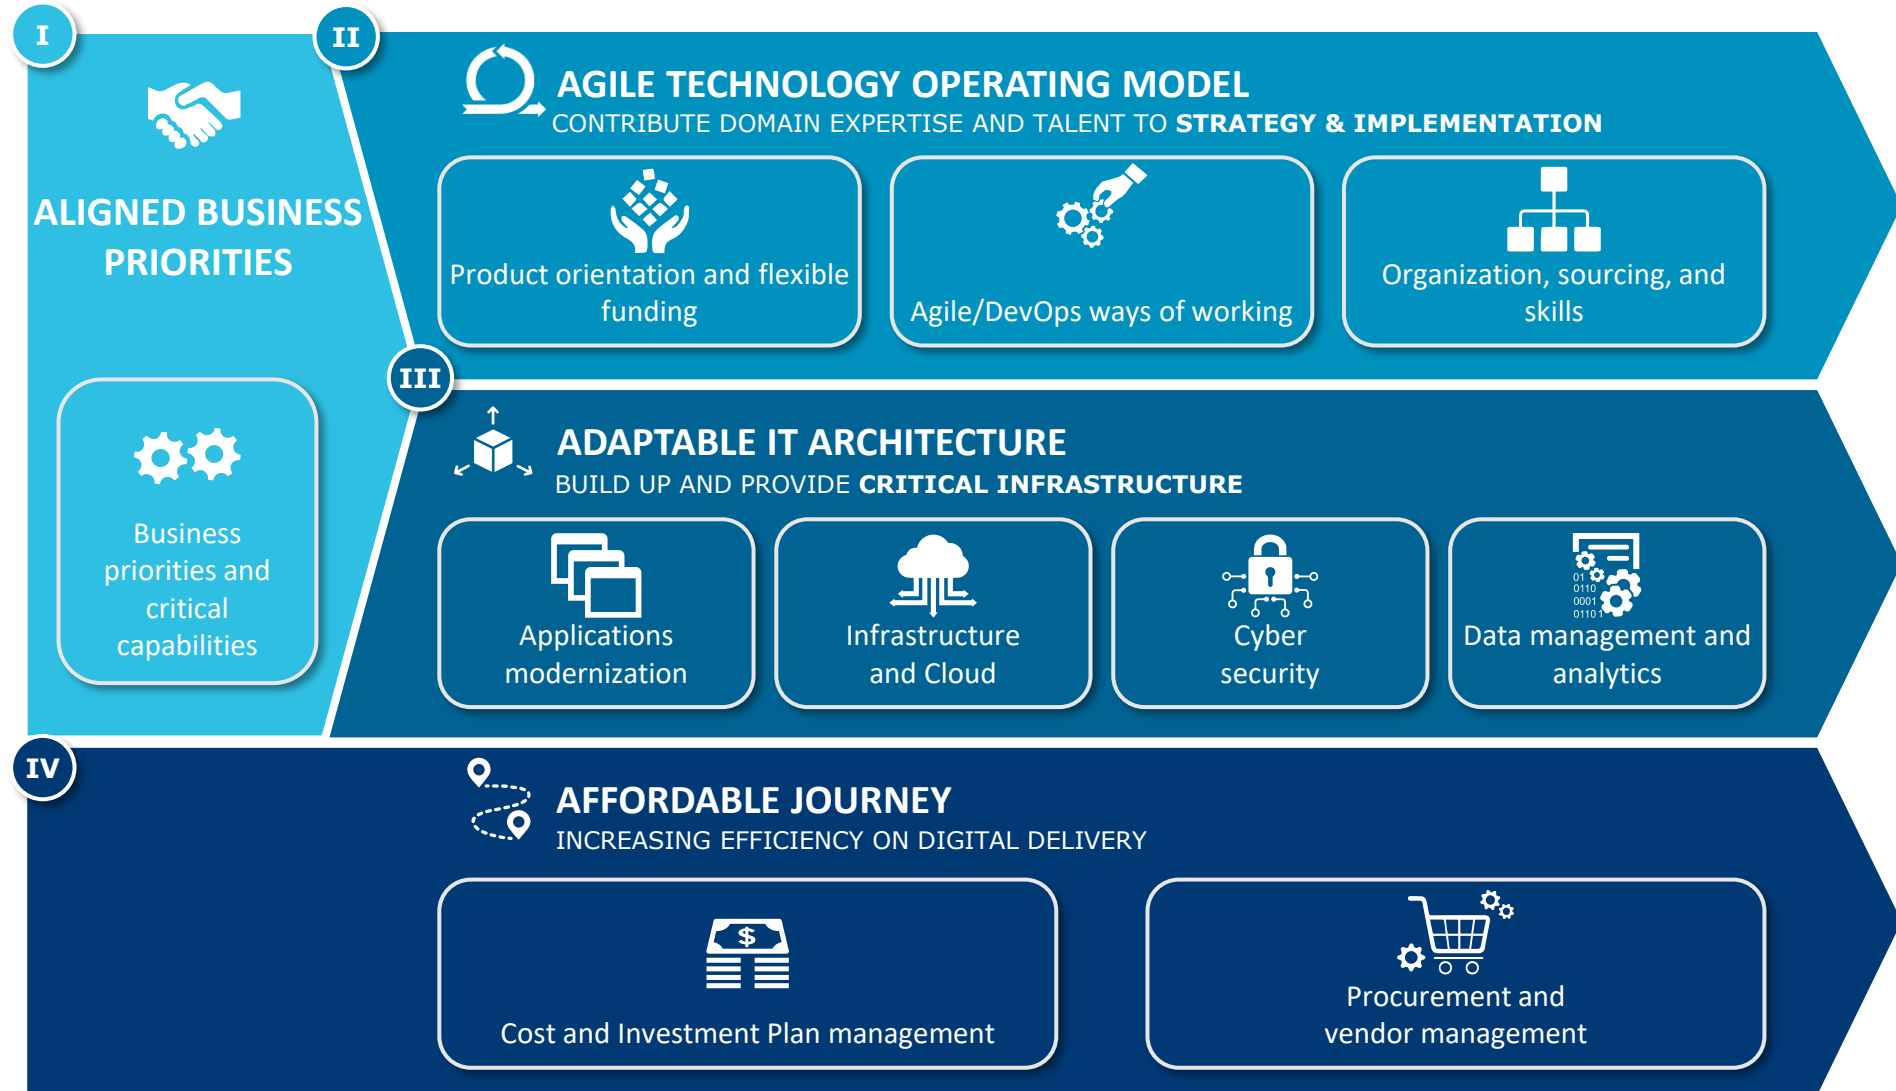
I

II

ALIGNED BUSINESS PRIORITIES

AGILE TECHNOLOGY OPERATING MODEL
CONTRIBUTE DOMAIN EXPERTISE AND TALENT TO STRATEGY & IMPLEMENTATION

Product orientation and flexible funding

Agile/DevOps ways of working

Organization, sourcing, and skills

III

ADAPTABLE IT ARCHITECTURE
BUILD UP AND PROVIDE CRITICAL INFRASTRUCTURE

Business priorities and critical capabilities

Applications modernization

Infrastructure and Cloud

Cyber security

01
0110
0001
0110

Data management and analytics

IV

AFFORDABLE JOURNEY
INCREASING EFFICIENCY ON DIGITAL DELIVERY

$

Cost and Investment Plan management

Procurement and vendor management